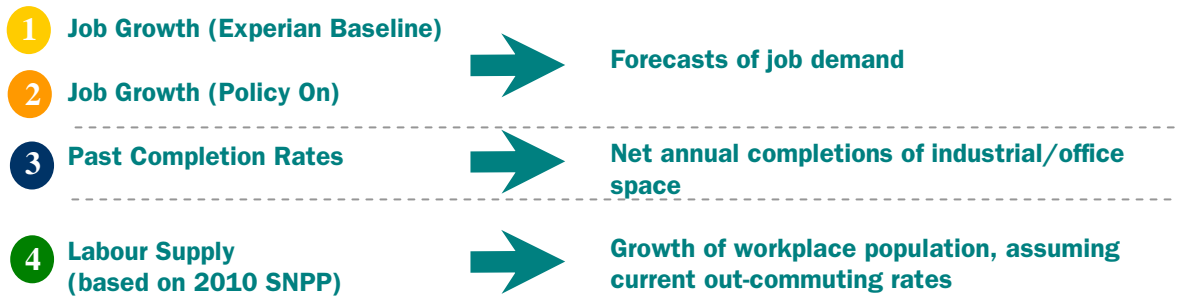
1 Job Growth (Experian Baseline)

2 Job Growth (Policy On)

Forecasts of job demand

3 Past Completion Rates

Net annual completions of industrial/office space

4 Labour Supply (based on 2010 SNPP)

Growth of workplace population, assuming current out-commuting rates